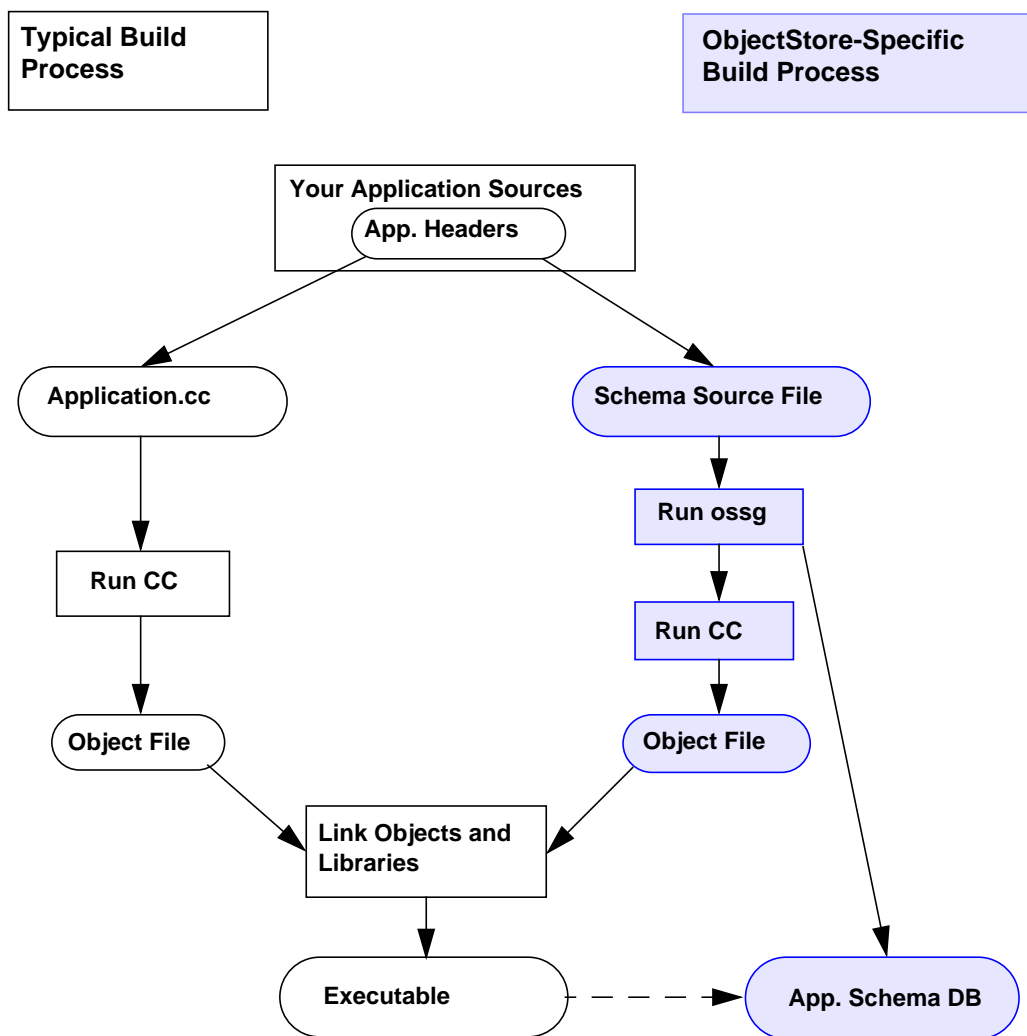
Typical Build Process

ObjectStore-Specific Build Process

Your Application Sources

App. Headers

Application.cc

Schema Source File

Run ossg

Run CC

Run CC

Object File

Object File

Link Objects and Libraries

Executable

App. Schema DB